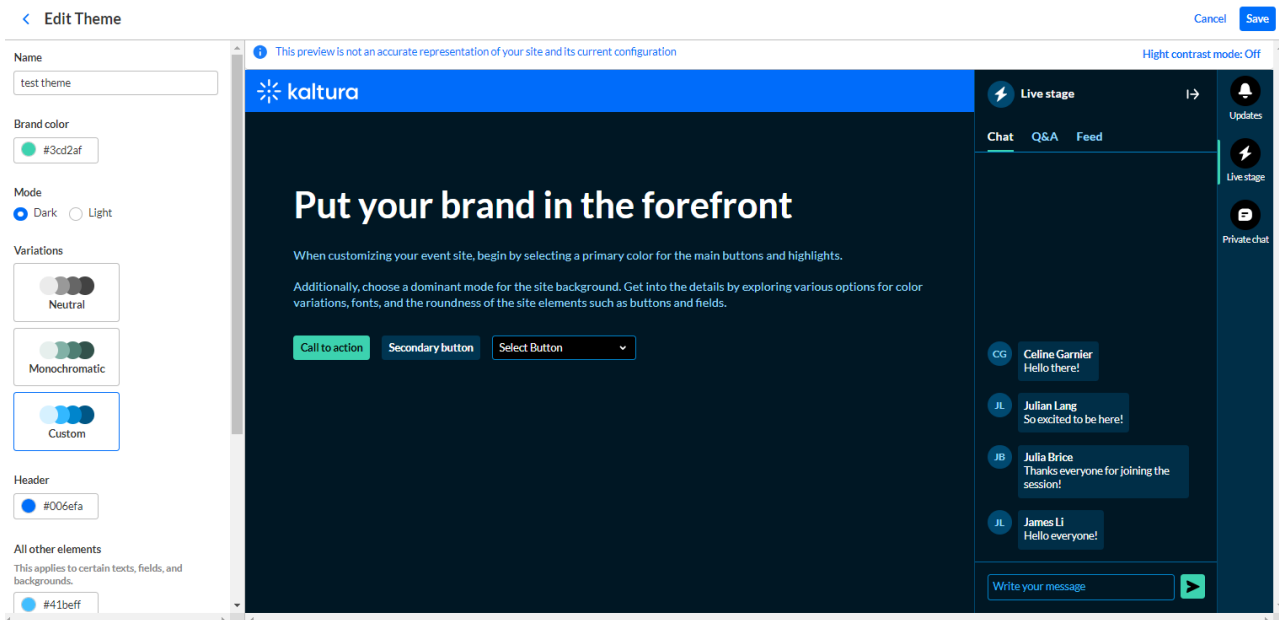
Edit Theme

Cancel Save

Name
test theme

Brand color
#3cd2af

Mode
Dark Light

Variations
Neutral
Monochromatic
Custom

Header
#006efa

All other elements
This applies to certain texts, fields, and backgrounds.
#41beff

This preview is not an accurate representation of your site and its current configuration

Hight contrast mode: Off

kaltura

Put your brand in the forefront

When customizing your event site, begin by selecting a primary color for the main buttons and highlights.

Additionally, choose a dominant mode for the site background. Get into the details by exploring various options for color variations, fonts, and the roundness of the site elements such as buttons and fields.

Call to action Secondary button Select Button

Live stage

Chat Q&A Feed

CG Celine Garnier
Hello there!

JL Julian Lang
So excited to be here!

JB Julia Brice
Thanks everyone for joining the session!

JL James Li
Hello everyone!

Write your message

Updates
Live stage
Private chat